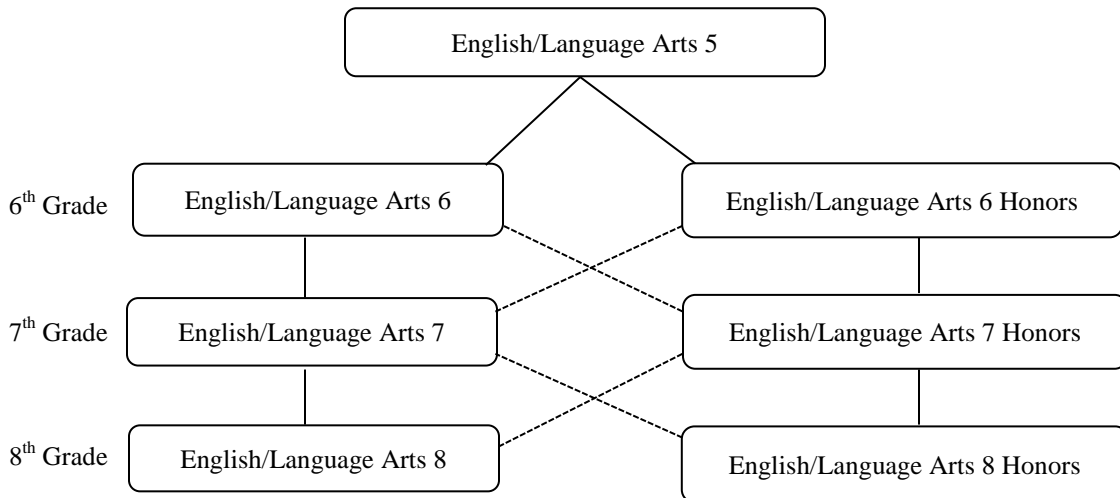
English/Language Arts 5

6$^{th}$ Grade
English/Language Arts 6
English/Language Arts 6 Honors

7$^{th}$ Grade
English/Language Arts 7
English/Language Arts 7 Honors

8$^{th}$ Grade
English/Language Arts 8
English/Language Arts 8 Honors